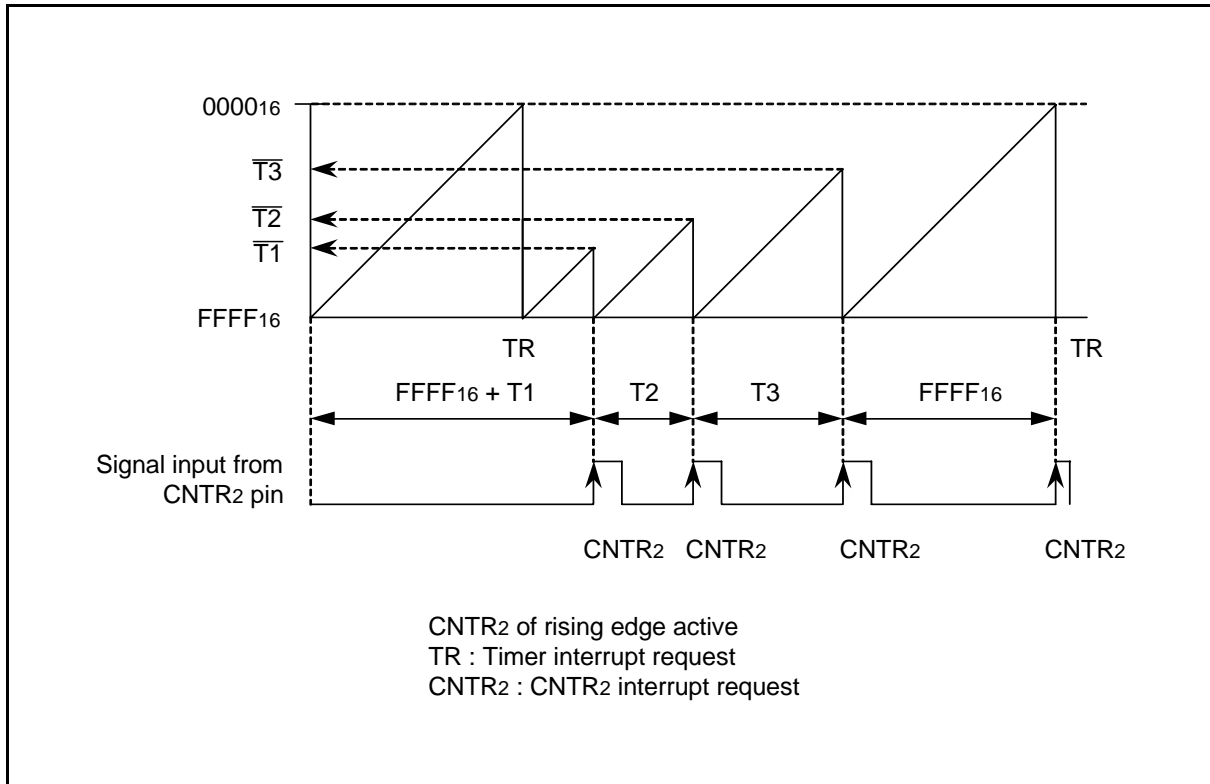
$0000_{16}$

$\overline{T3}$

$\overline{T2}$

$\overline{T1}$

$FFFF_{16}$

TR

TR

$FFFF_{16}$ + T1

T2

T3

$FFFF_{16}$

Signal input from $CNTR_2$ pin

$CNTR_2$ $CNTR_2$ $CNTR_2$ $CNTR_2$

$CNTR_2$ of rising edge active
TR : Timer interrupt request
$CNTR_2$ : $CNTR_2$ interrupt request